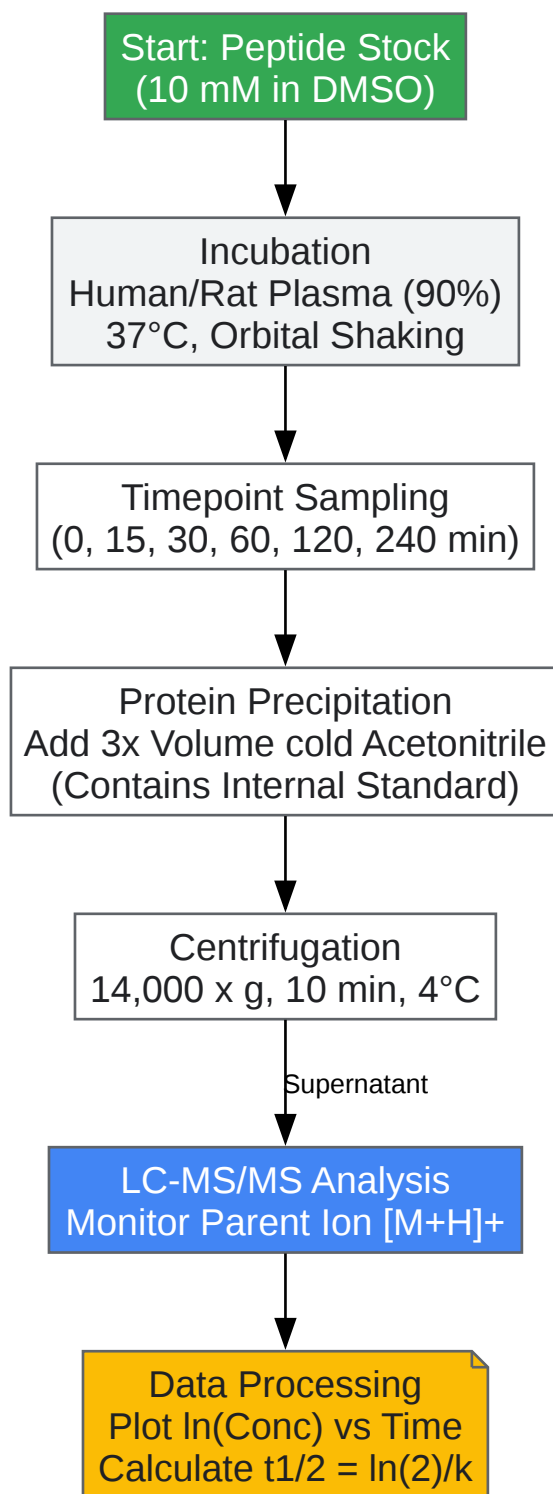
Start: Peptide Stock
(10 mM in DMSO)

Incubation
Human/Rat Plasma (90%)
37°C, Orbital Shaking

Timepoint Sampling
(0, 15, 30, 60, 120, 240 min)

Protein Precipitation
Add 3x Volume cold Acetonitrile
(Contains Internal Standard)

Centrifugation
14,000 x g, 10 min, 4°C

Supernatant

LC-MS/MS Analysis
Monitor Parent Ion [M+H]+

Data Processing
Plot ln(Conc) vs Time
Calculate t1/2 = ln(2)/k